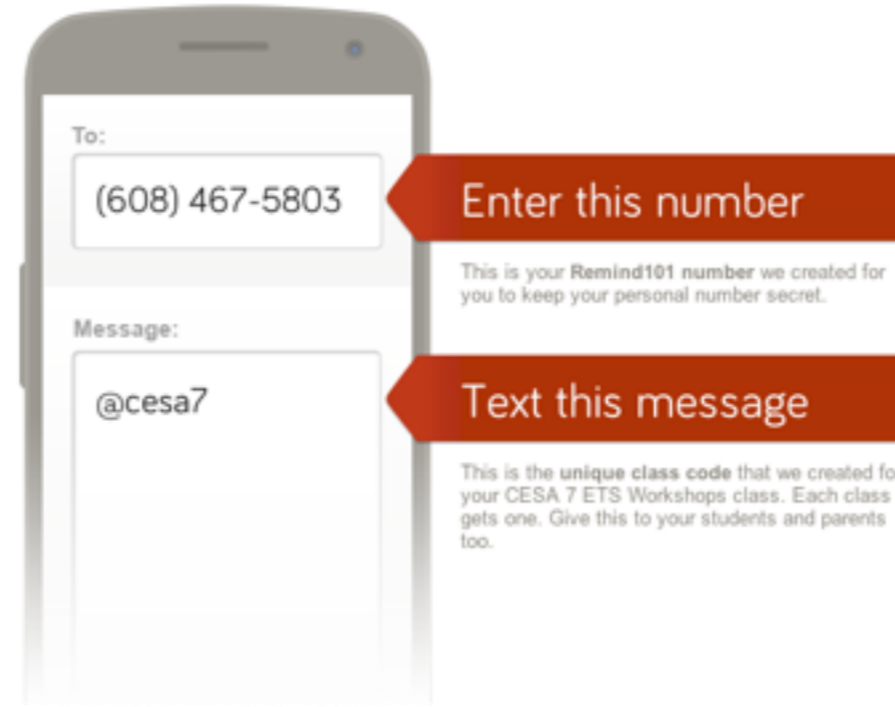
To:

(608) 467-5803

Message:

@cesa7

Enter this number

This is your **Remind101 number** we created for you to keep your personal number secret.

Text this message

This is the **unique class code** that we created fo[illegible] your CESA 7 ETS Workshops class. Each class gets one. Give this to your students and parents too.